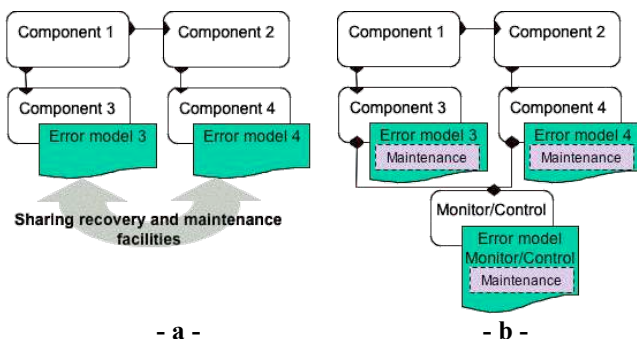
Component 1
Component 2
Component 3
Error model 3
Component 4
Error model 4
Sharing recovery and maintenance facilities
- a -

Component 1
Component 2
Component 3
Error model 3
Maintenance
Component 4
Error model 4
Maintenance
Monitor/Control
Error model Monitor/Control
Maintenance
- b -